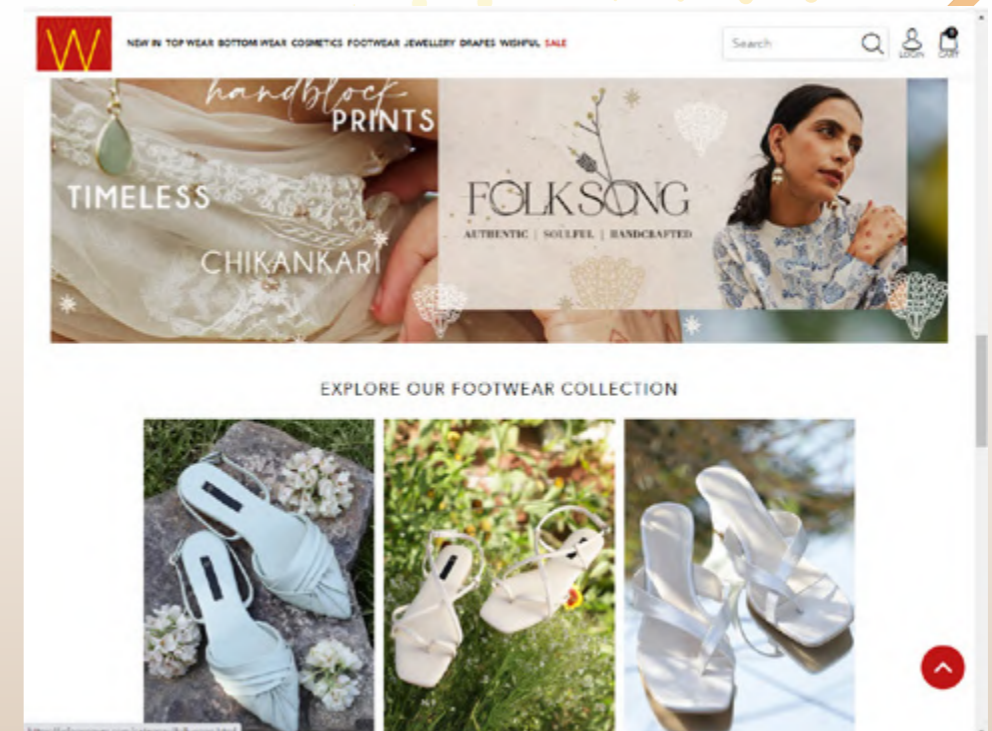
W

NEW IN TOP WEAR BOTTOM WEAR COSMETICS FOOTWEAR JEWELLERY DRAPES WISHFUL SALE

Search

LOGIN CART

handblock PRINTS

TIMELESS

CHIKANKARI

FOLKSONG

AUTHENTIC | SOULFUL | HANDCRAFTED

EXPLORE OUR FOOTWEAR COLLECTION

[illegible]